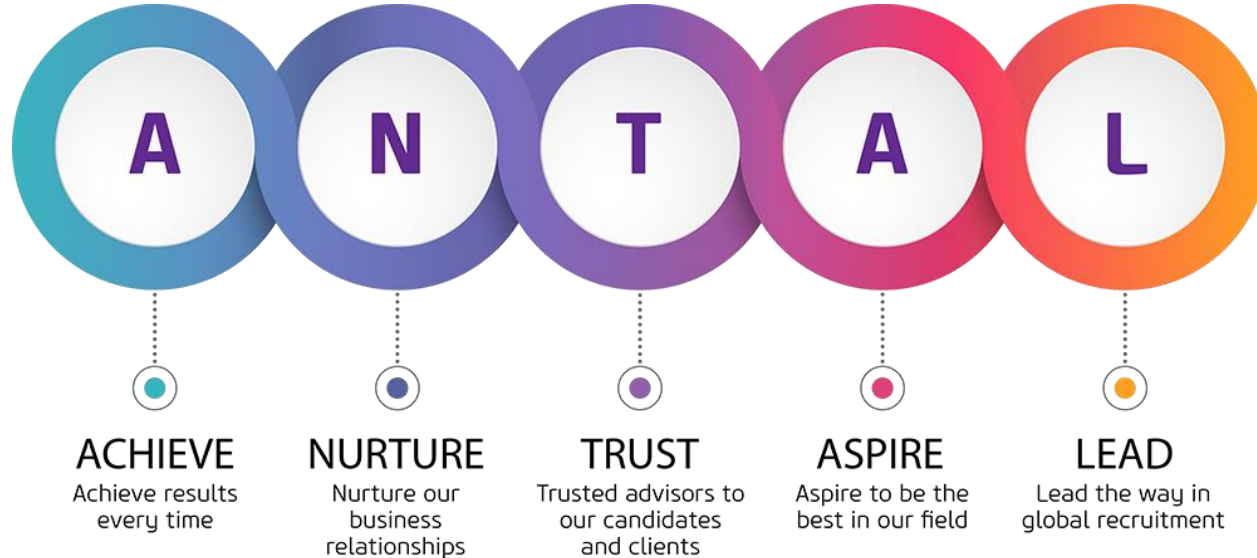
A N T A L

ACHIEVE
Achieve results every time

NURTURE
Nurture our business relationships

TRUST
Trusted advisors to our candidates and clients

ASPIRE
Aspire to be the best in our field

LEAD
Lead the way in global recruitment